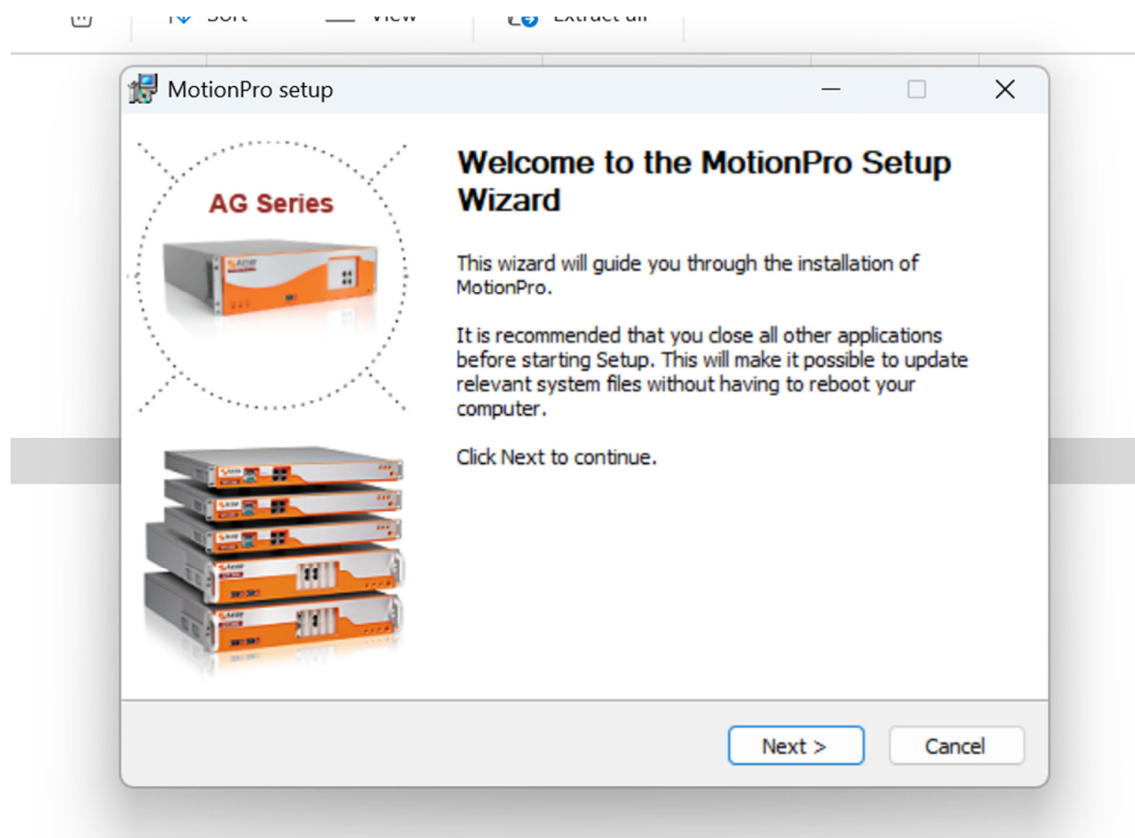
Sort View Extract all

MotionPro setup

AG Series

Welcome to the MotionPro Setup Wizard

This wizard will guide you through the installation of MotionPro.

It is recommended that you close all other applications before starting Setup. This will make it possible to update relevant system files without having to reboot your computer.

Click Next to continue.

Next >
Cancel